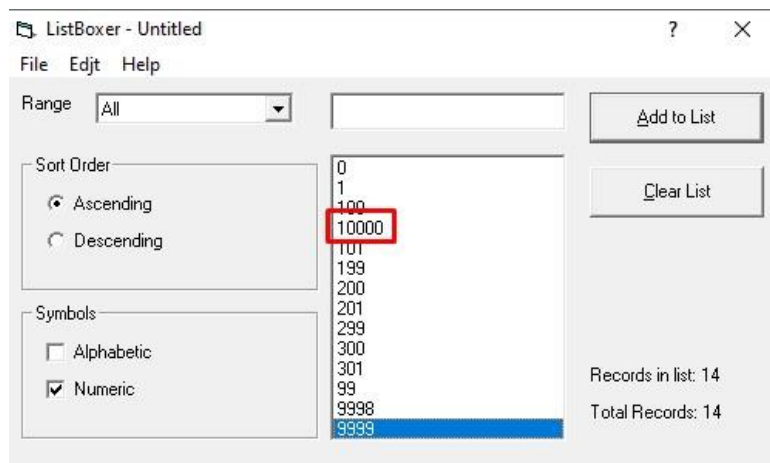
ListBoxer - Untitled

?

X

File Edit Help

Range All

Add to List

Sort Order

Ascending

Descending

Clear List

0
1
100
10000
101
199
200
201
299
300
301
99
9998
9999

Symbols

Alphabetic

Numeric

Records in list: 14

Total Records: 14